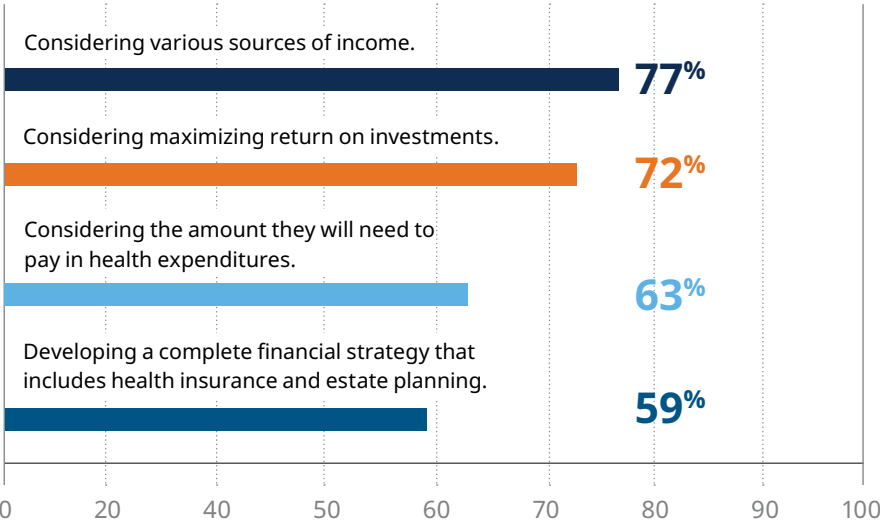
Considering various sources of income.

77%

Considering maximizing return on investments.

72%

Considering the amount they will need to pay in health expenditures.

63%

Developing a complete financial strategy that includes health insurance and estate planning.

59%

0 20 40 50 60 70 80 90 100